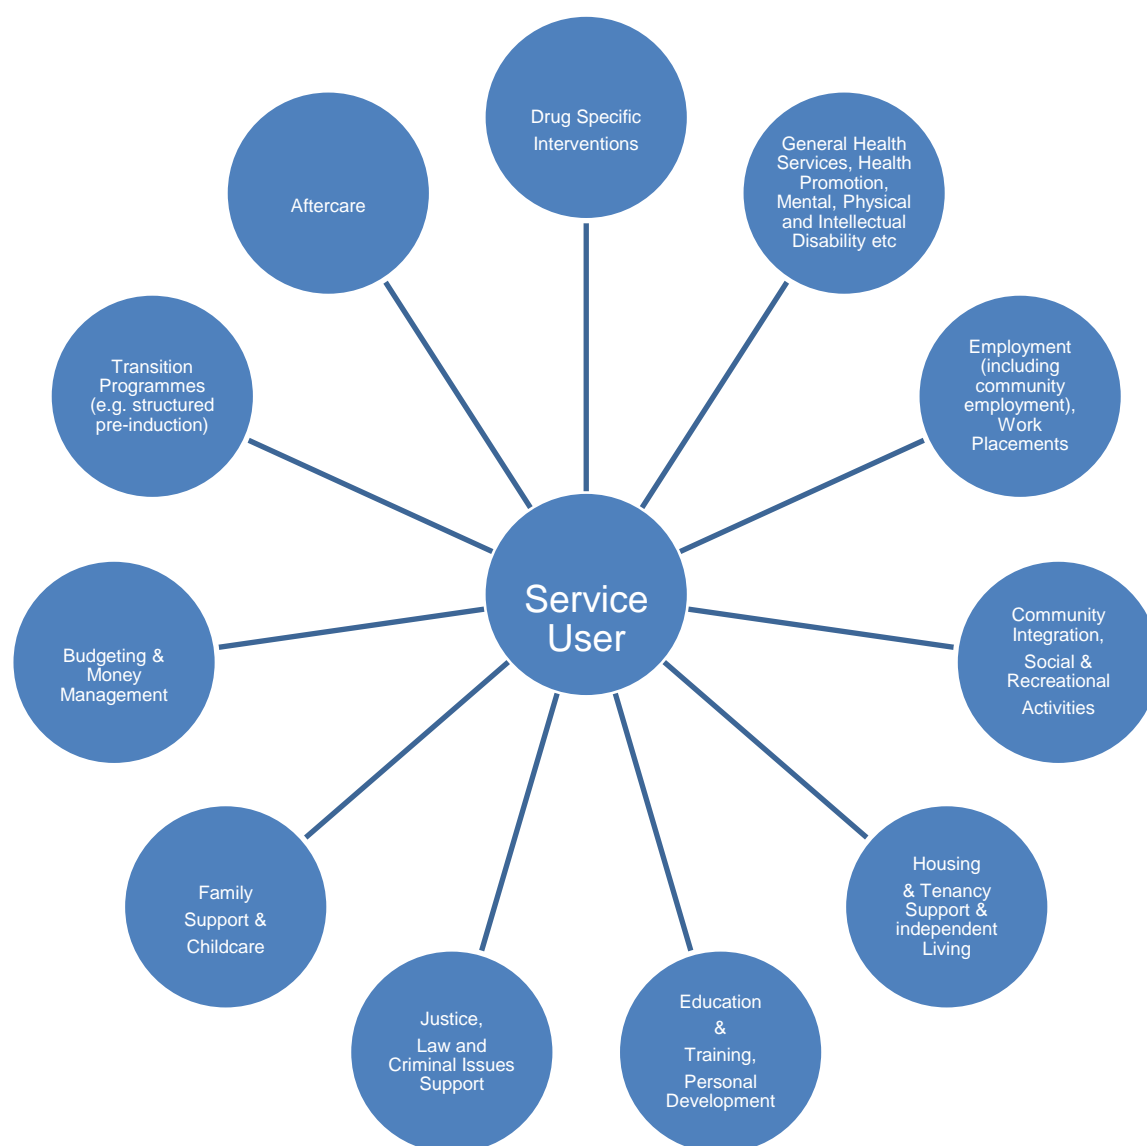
Drug Specific Interventions

General Health Services, Health Promotion, Mental, Physical and Intellectual Disability etc

Employment (including community employment), Work Placements

Community Integration,

Social & Recreational Activities

Housing & Tenancy Support & independent Living

Education & Training, Personal Development

Justice, Law and Criminal Issues Support

Family Support & Childcare

Budgeting & Money Management

Transition Programmes (e.g. structured pre-induction)

Aftercare

Service User